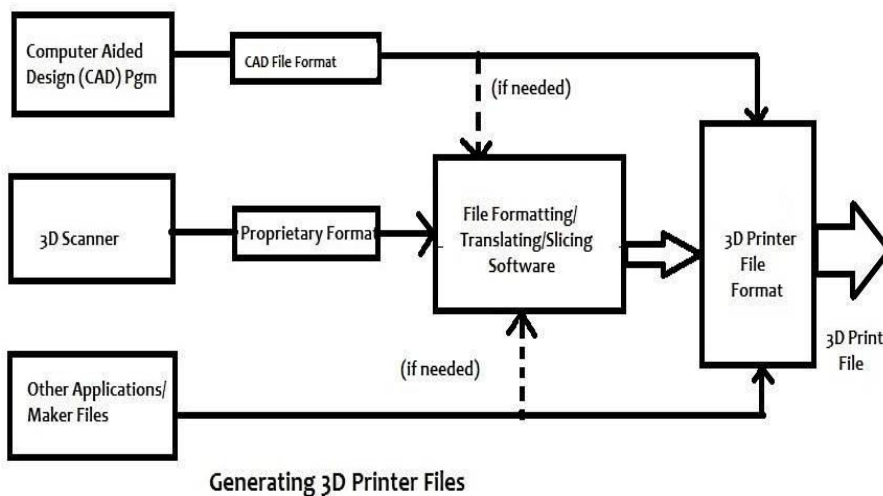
Computer Aided Design (CAD) Pgm

CAD File Format

(if needed)

3D Scanner

Proprietary Format

File Formatting/ Translating/Slicing Software

3D Printer File Format

3D Print File

(if needed)

Other Applications/ Maker Files

Generating 3D Printer Files